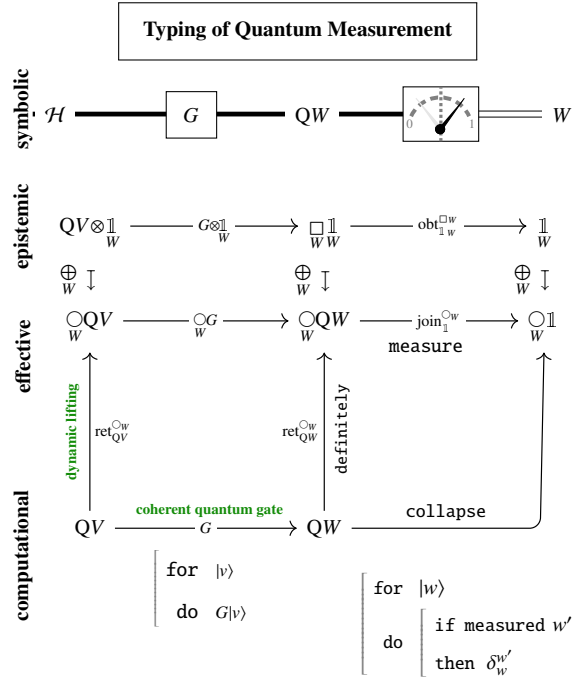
Typing of Quantum Measurement

symbolic

$\mathcal{H}$ $G$ $QW$ 0 1 $W$

epistemic

$QV \otimes_W \mathbb{1}$ $G \otimes_W \mathbb{1}$ $\square_W \mathbb{1}_W$ $\text{obt}^{\square_W}_{\mathbb{1}_W}$ $\mathbb{1}_W$

$\bigoplus_W$ ↧ $\bigoplus_W$ ↧ $\bigoplus_W$ ↧

effective

$\bigcirc_W QV$ $\bigcirc_W G$ $\bigcirc_W QW$ $\text{join}^{\bigcirc_W}_{\mathbb{1}}$ measure $\bigcirc_W \mathbb{1}$

dynamic lifting

$\text{ret}^{\bigcirc_W}_{QV}$

$\text{ret}^{\bigcirc_W}_{QW}$

definitely

computational

$QV$ coherent quantum gate $G$ $QW$ collapse

for $|v\rangle$
do $G|v\rangle$

for $|w\rangle$
do if measured $w'$
then $\delta^{w'}_{w}$